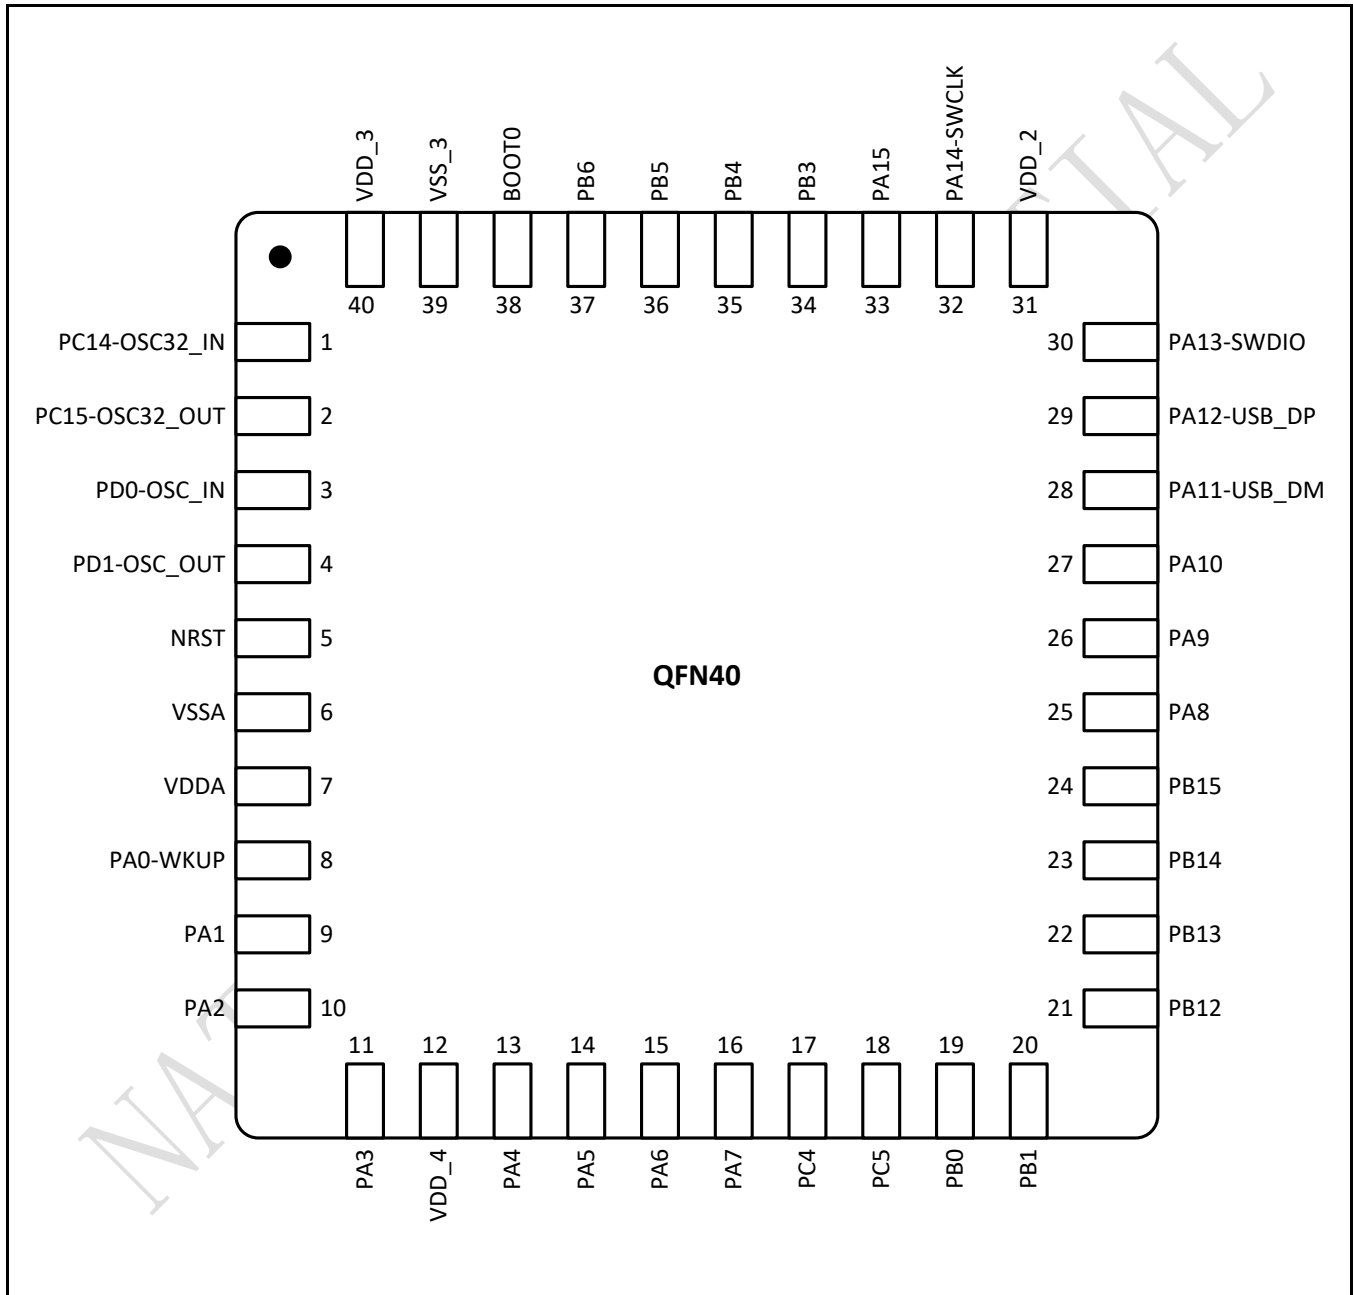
VDD_3
VSS_3
BOOT0
PB6
PB5
PB4
PB3
PA15
PA14-SWCLK
VDD_2

40
39
38
37
36
35
34
33
32
31

PC14-OSC32_IN 1
PC15-OSC32_OUT 2
PD0-OSC_IN 3
PD1-OSC_OUT 4
NRST 5
VSSA 6
VDDA 7
PA0-WKUP 8
PA1 9
PA2 10

30 PA13-SWDIO
29 PA12-USB_DP
28 PA11-USB_DM
27 PA10
26 PA9
25 PA8
24 PB15
23 PB14
22 PB13
21 PB12

QFN40

11
12
13
14
15
16
17
18
19
20

PA3
VDD_4
PA4
PA5
PA6
PA7
PC4
PC5
PB0
PB1

NA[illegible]IAL